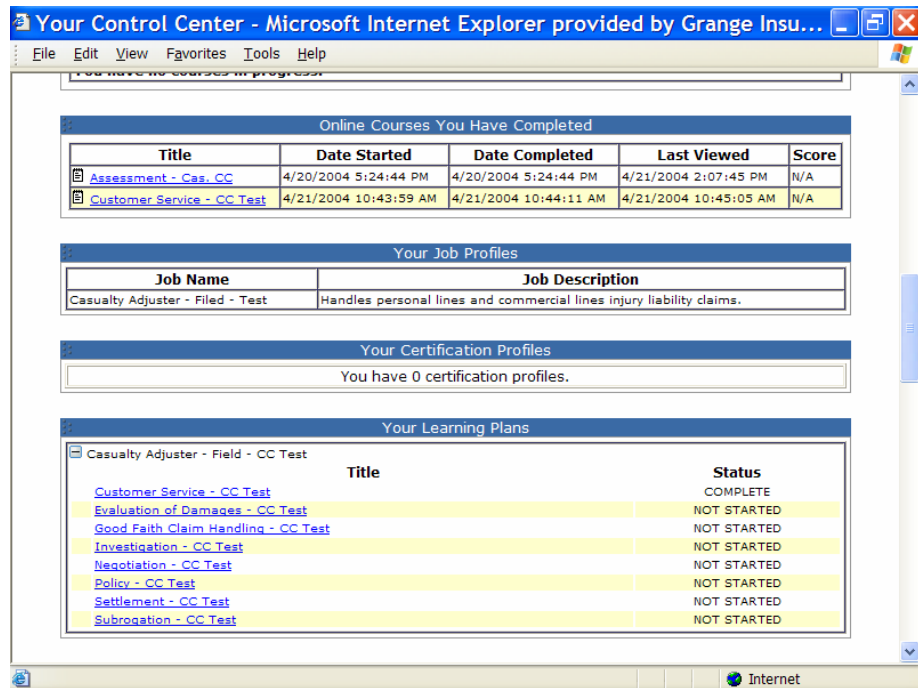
Your Control Center - Microsoft Internet Explorer provided by Grange Insu...

File Edit View Favorites Tools Help

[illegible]

Online Courses You Have Completed

| Title | Date Started | Date Completed | Last Viewed | Score |
|---|---|---|---|---|
| Assessment - Cas. CC | 4/20/2004 5:24:44 PM | 4/20/2004 5:24:44 PM | 4/21/2004 2:07:45 PM | N/A |
| Customer Service - CC Test | 4/21/2004 10:43:59 AM | 4/21/2004 10:44:11 AM | 4/21/2004 10:45:05 AM | N/A |

Your Job Profiles

| Job Name | Job Description |
|---|---|
| Casualty Adjuster - Filed - Test | Handles personal lines and commercial lines injury liability claims. |

Your Certification Profiles

You have 0 certification profiles.

Your Learning Plans

Casualty Adjuster - Field - CC Test

| Title | Status |
|---|---|
| Customer Service - CC Test | COMPLETE |
| Evaluation of Damages - CC Test | NOT STARTED |
| Good Faith Claim Handling - CC Test | NOT STARTED |
| Investigation - CC Test | NOT STARTED |
| Negotiation - CC Test | NOT STARTED |
| Policy - CC Test | NOT STARTED |
| Settlement - CC Test | NOT STARTED |
| Subrogation - CC Test | NOT STARTED |

Internet